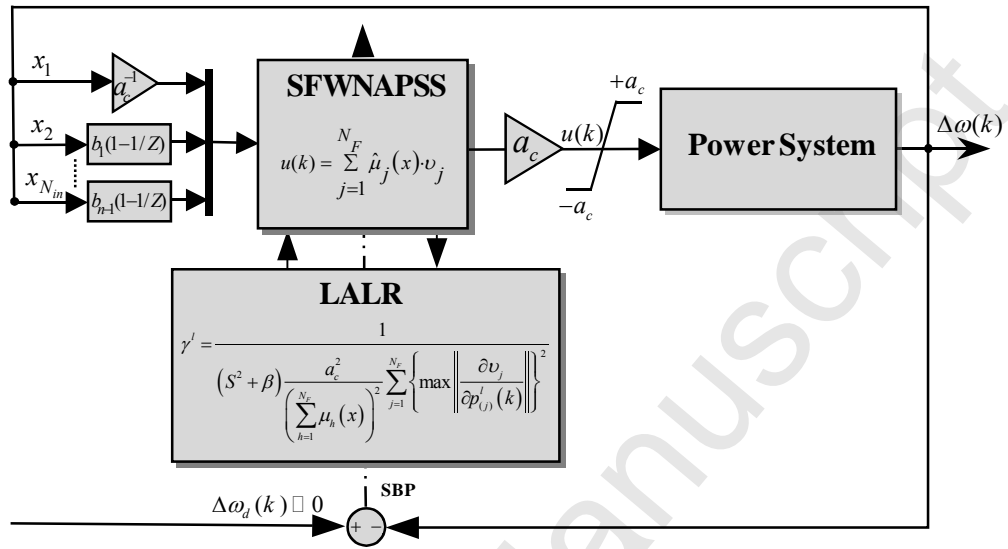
$x_1$

$a_c^{-1}$

$x_2$

$b_1(1-1/Z)$

$x_{N_{in}}$

$b_{n-1}(1-1/Z)$

SFWNAPSS

$u(k) = \sum_{j=1}^{N_F} \hat{\mu}_j(x) \cdot \upsilon_j$

$a_c$

$+a_c$

$u(k)$

$-a_c$

Power System

$\Delta\omega(k)$

LALR

$\gamma^l = \frac{1}{(S^2+\beta)\frac{a_c^2}{\left(\sum_{h=1}^{N_F}\mu_h(x)\right)^2}\sum_{j=1}^{N_F}\left\{\max\left\|\frac{\partial \upsilon_j}{\partial p_{(j)}^l(k)}\right\|\right\}^2}$

SBP

$\Delta\omega_d(k)$ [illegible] 0

+ -

anuscript